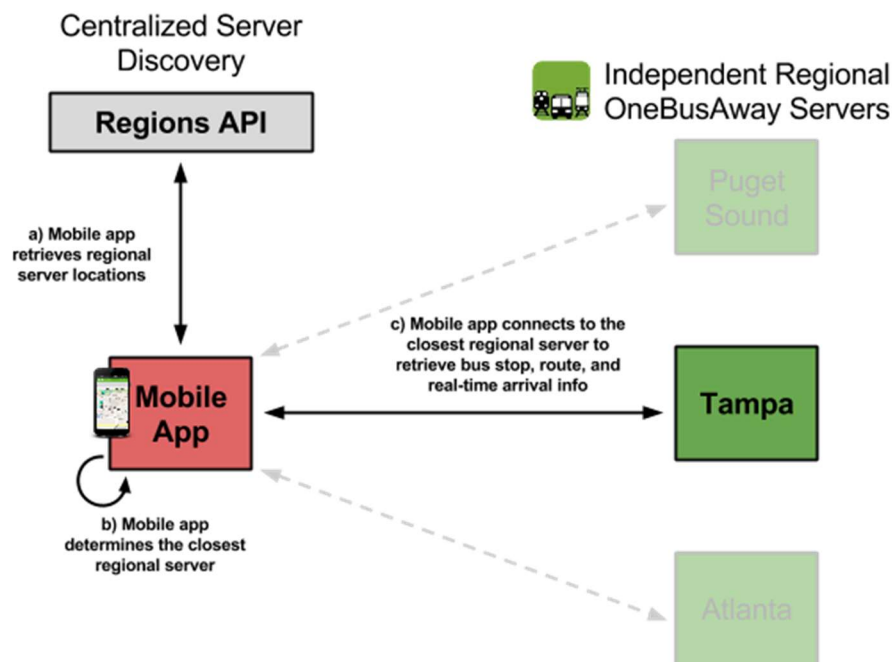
Centralized Server Discovery

Regions API

Independent Regional OneBusAway Servers

Puget Sound

a) Mobile app retrieves regional server locations

c) Mobile app connects to the closest regional server to retrieve bus stop, route, and real-time arrival info

Mobile App

Tampa

b) Mobile app determines the closest regional server

Atlanta